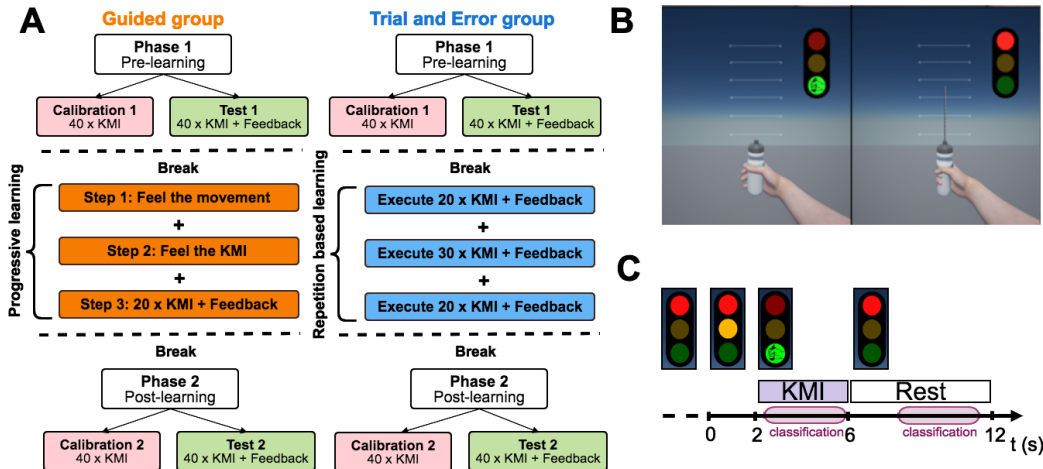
A

Guided group

Phase 1
Pre-learning

Calibration 1
40 x KMI

Test 1
40 x KMI + Feedback

Break

Progressive learning

Step 1: Feel the movement
+
Step 2: Feel the KMI
+
Step 3: 20 x KMI + Feedback

Break

Phase 2
Post-learning

Calibration 2
40 x KMI

Test 2
40 x KMI + Feedback

Trial and Error group

Phase 1
Pre-learning

Calibration 1
40 x KMI

Test 1
40 x KMI + Feedback

Break

Repetition based learning

Execute 20 x KMI + Feedback
+
Execute 30 x KMI + Feedback
+
Execute 20 x KMI + Feedback

Break

Phase 2
Post-learning

Calibration 2
40 x KMI

Test 2
40 x KMI + Feedback

B

C

KMI
Rest
0 2 6 12 t (s)
classification
classification